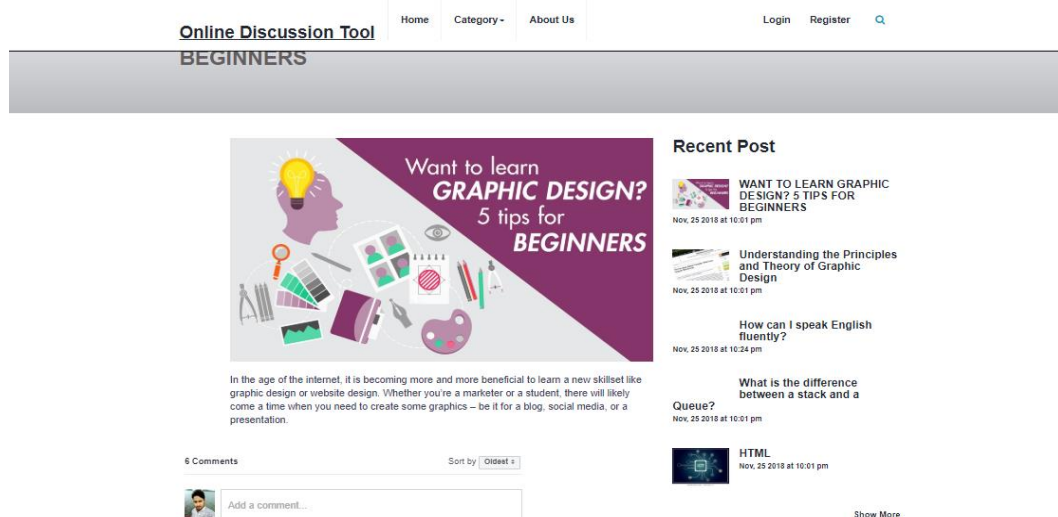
Online Discussion Tool

Home Category▾ About Us

Login Register

BEGINNERS

Want to learn GRAPHIC DESIGN? 5 tips for BEGINNERS

In the age of the internet, it is becoming more and more beneficial to learn a new skillset like graphic design or website design. Whether you're a marketer or a student, there will likely come a time when you need to create some graphics – be it for a blog, social media, or a presentation.

6 Comments

Sort by Oldest ÷

Add a comment...

Recent Post

WANT TO LEARN GRAPHIC DESIGN? 5 TIPS FOR BEGINNERS
Nov, 25 2018 at 10:01 pm

Understanding the Principles and Theory of Graphic Design
Nov, 25 2018 at 10:01 pm

How can I speak English fluently?
Nov, 25 2018 at 10:24 pm

What is the difference between a stack and a Queue?
Nov, 25 2018 at 10:01 pm

HTML
Nov, 25 2018 at 10:01 pm

Show More